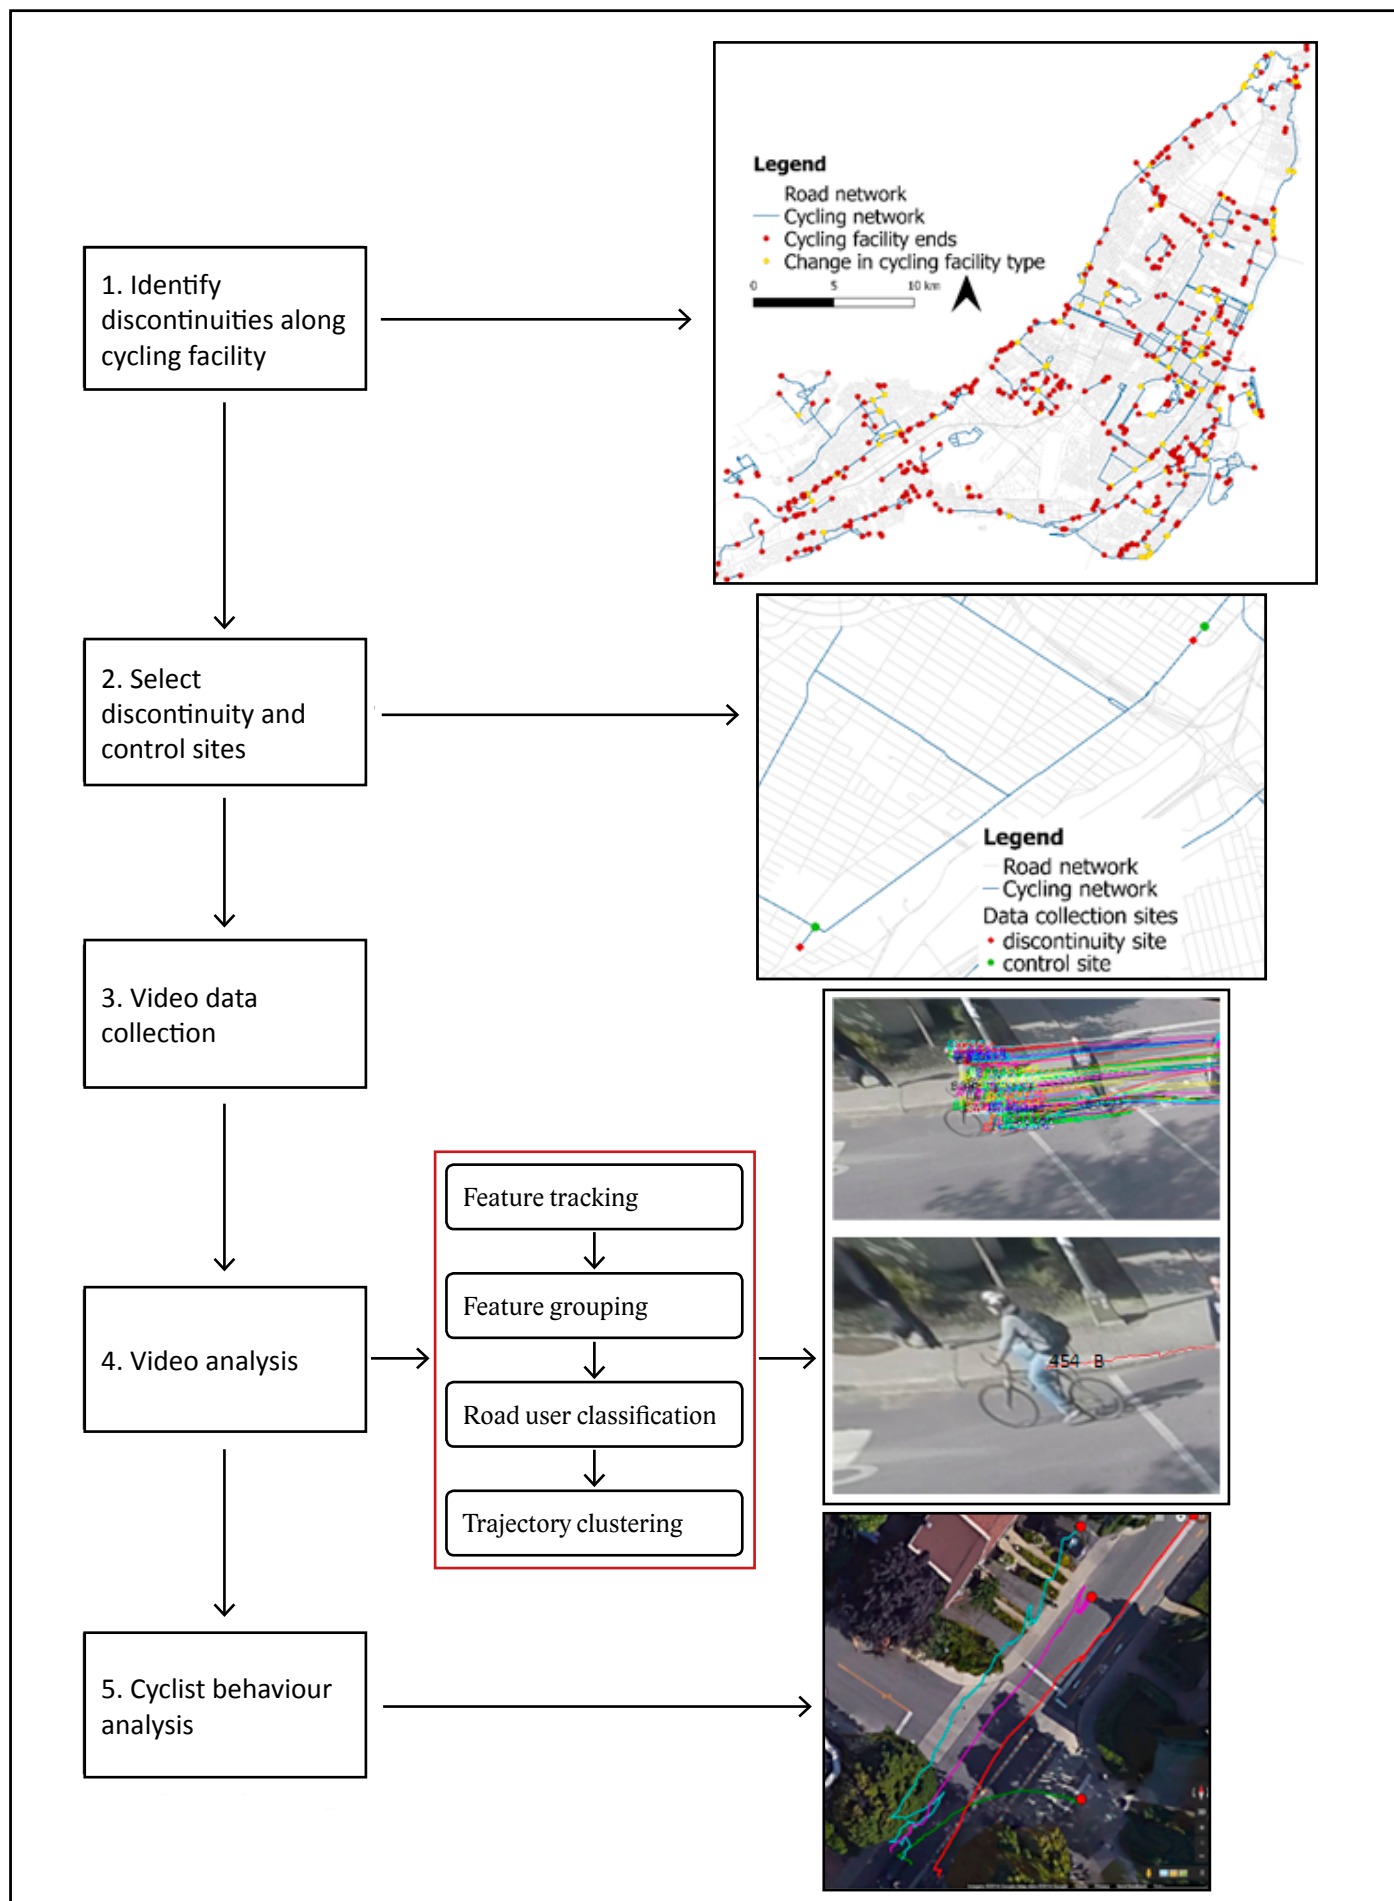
1. Identify discontinuities along cycling facility

Legend
Road network
Cycling network
Cycling facility ends
Change in cycling facility type
0 5 10 km

2. Select discontinuity and control sites

Legend
Road network
Cycling network
Data collection sites
discontinuity site
control site

3. Video data collection

4. Video analysis

Feature tracking

Feature grouping

Road user classification

Trajectory clustering

454 B

5. Cyclist behaviour analysis